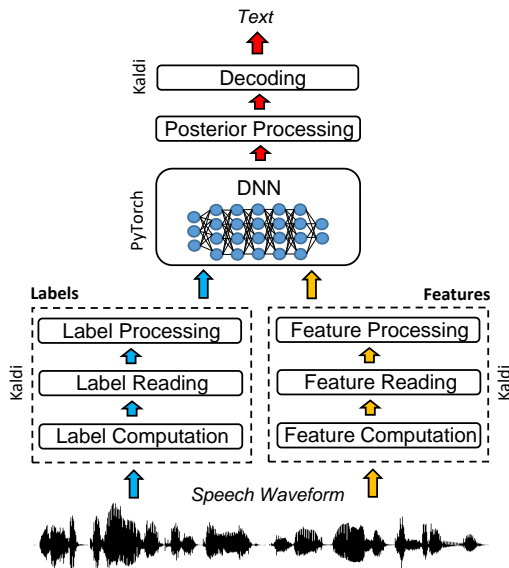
Text

Kaldi

Decoding

Posterior Processing

DNN

PyTorch

Labels

Label Processing

Label Reading

Label Computation

Kaldi

Features

Feature Processing

Feature Reading

Feature Computation

Kaldi

Speech Waveform